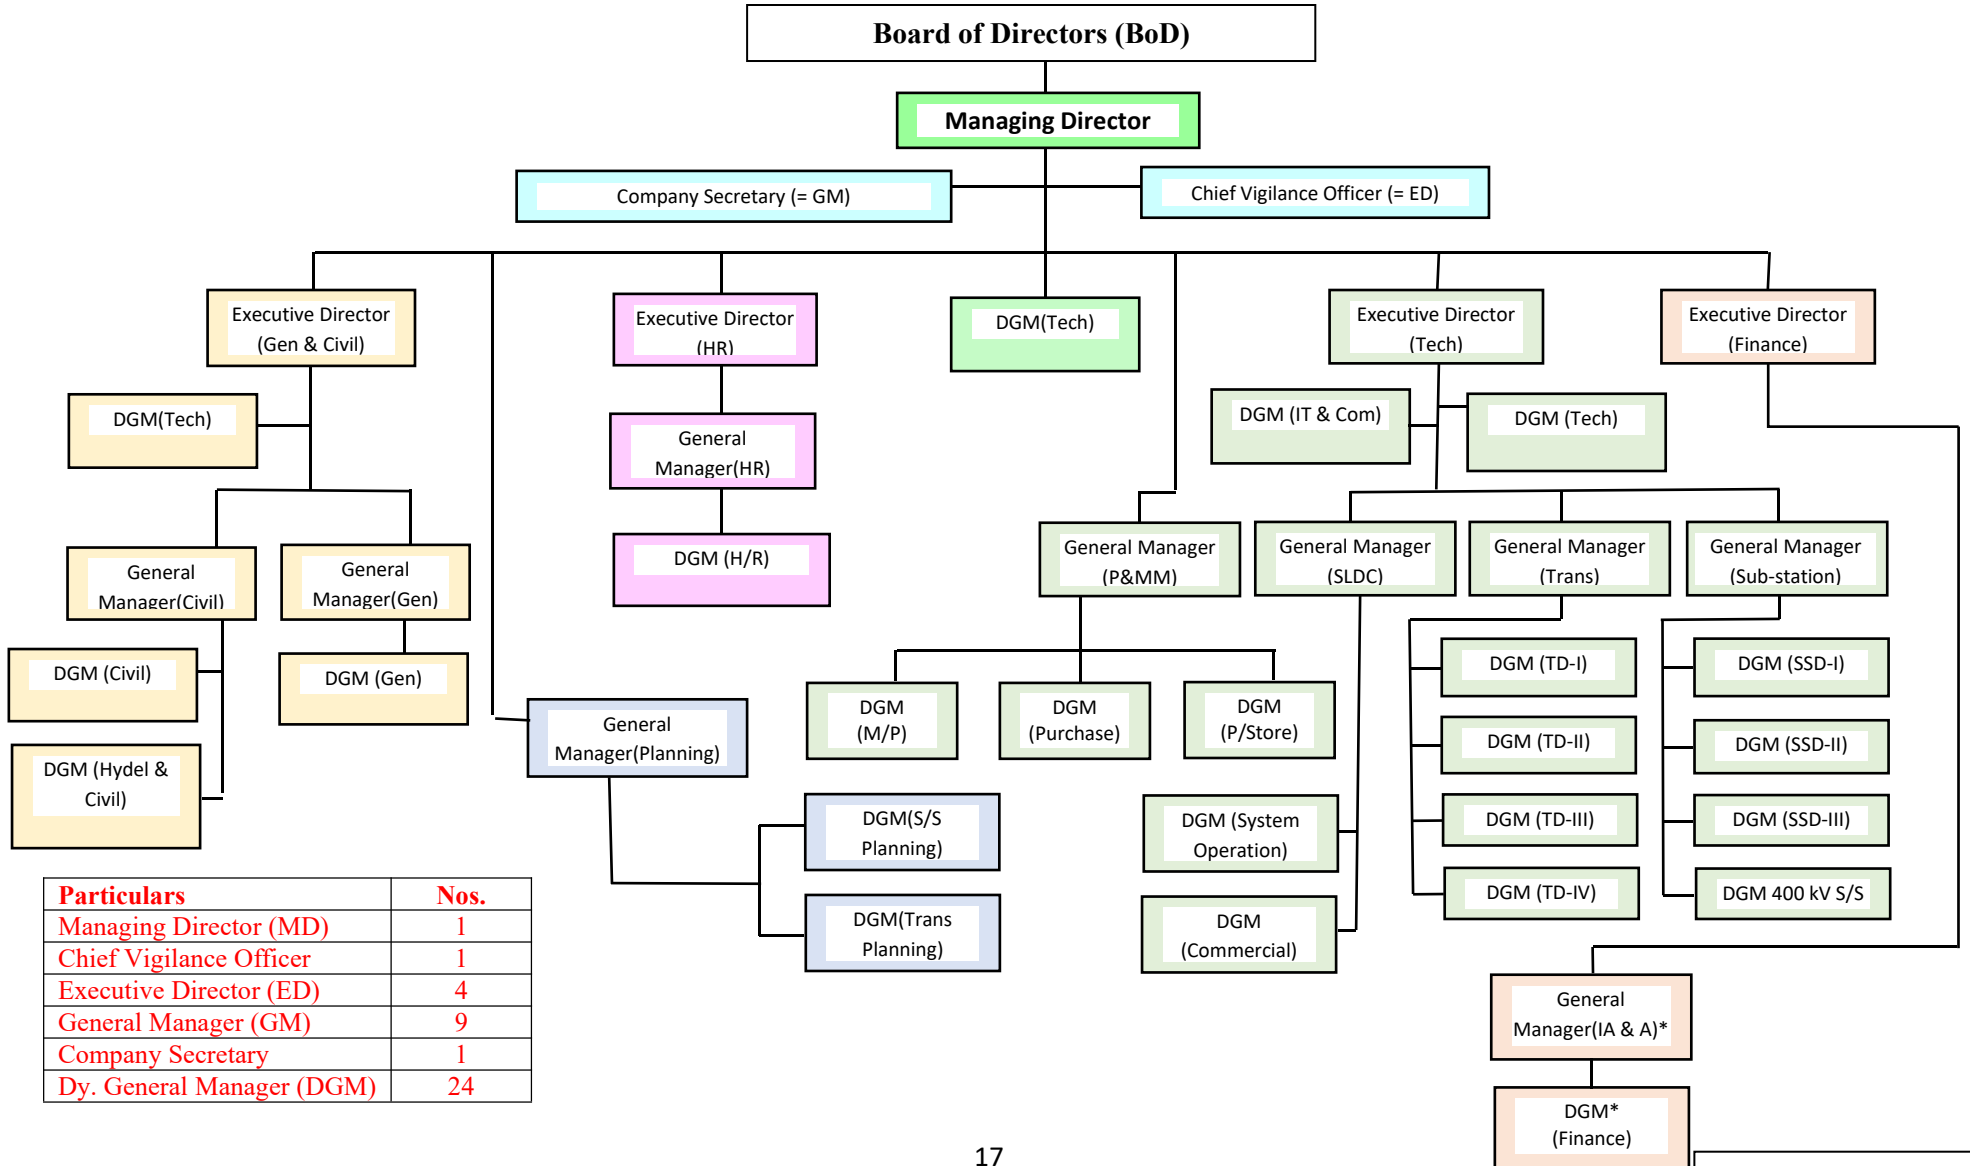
Board of Directors (BoD)

Managing Director

Company Secretary (= GM)

Chief Vigilance Officer (= ED)

Executive Director (Gen & Civil)

DGM(Tech)

General Manager(Civil)

General Manager(Gen)

DGM (Civil)

DGM (Gen)

DGM (Hydel & Civil)

Executive Director (HR)

General Manager(HR)

DGM (H/R)

General Manager(Planning)

DGM(S/S Planning)

DGM(Trans Planning)

DGM(Tech)

General Manager (P&MM)

DGM (M/P)

DGM (Purchase)

DGM (P/Store)

Executive Director (Tech)

DGM (IT & Com)

DGM (Tech)

General Manager (SLDC)

DGM (System Operation)

DGM (Commercial)

General Manager (Trans)

DGM (TD-I)

DGM (TD-II)

DGM (TD-III)

DGM (TD-IV)

General Manager (Sub-station)

DGM (SSD-I)

DGM (SSD-II)

DGM (SSD-III)

DGM 400 kV S/S

Executive Director (Finance)

General Manager(IA & A)*

DGM* (Finance)

| Particulars | Nos. |
|---|---|
| Managing Director (MD) | 1 |
| Chief Vigilance Officer | 1 |
| Executive Director (ED) | 4 |
| General Manager (GM) | 9 |
| Company Secretary | 1 |
| Dy. General Manager (DGM) | 24 |

17